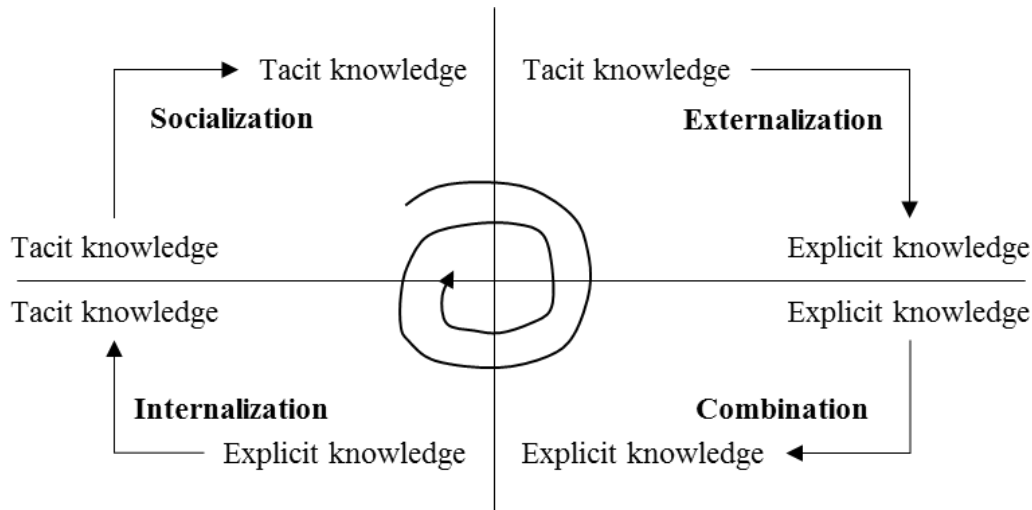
Tacit knowledge

Socialization

Tacit knowledge

Tacit knowledge

Externalization

Explicit knowledge

Tacit knowledge

Internalization

Explicit knowledge

Explicit knowledge

Combination

Explicit knowledge